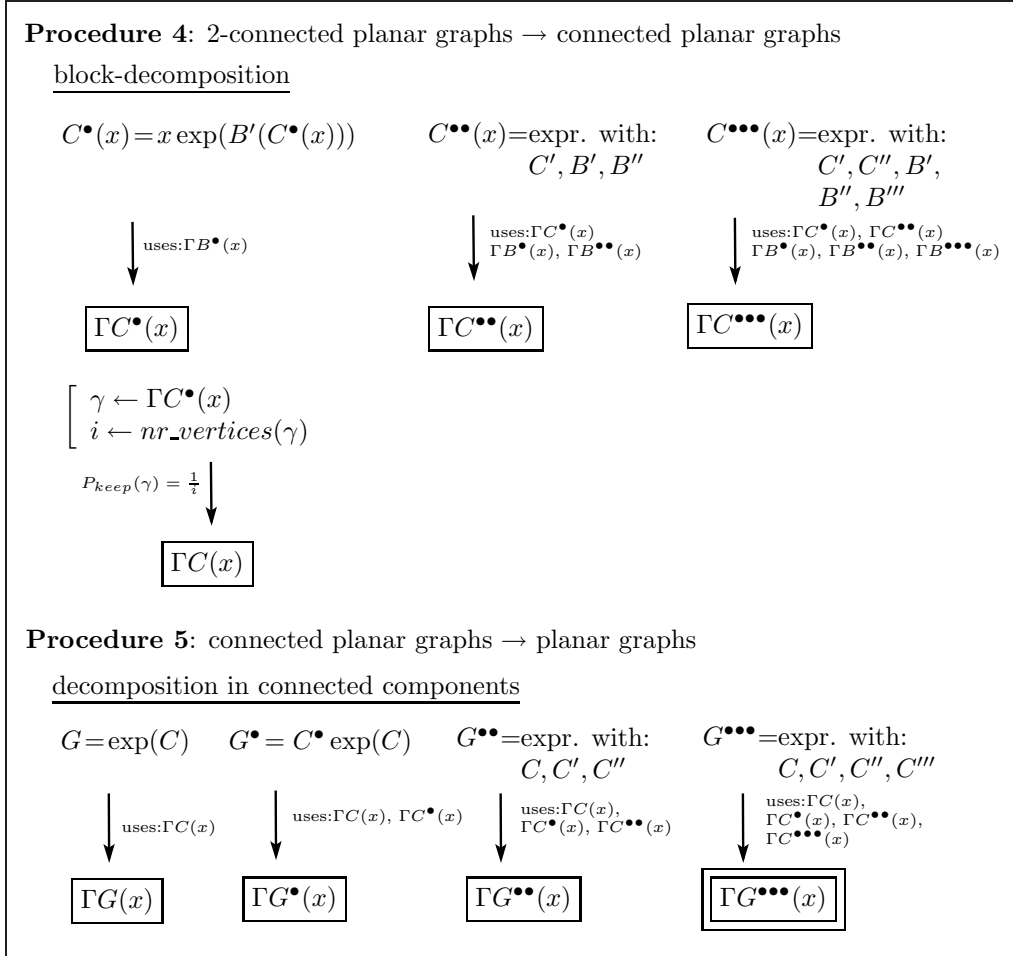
**Procedure 4**: 2-connected planar graphs $\rightarrow$ connected planar graphs

block-decomposition

$C^{\bullet}(x) = x\exp(B'(C^{\bullet}(x)))$

uses:$\Gamma B^{\bullet}(x)$

$\Gamma C^{\bullet}(x)$

$C^{\bullet\bullet}(x)$=expr. with: $C', B', B''$

uses:$\Gamma C^{\bullet}(x)$ $\Gamma B^{\bullet}(x)$, $\Gamma B^{\bullet\bullet}(x)$

$\Gamma C^{\bullet\bullet}(x)$

$C^{\bullet\bullet\bullet}(x)$=expr. with: $C', C'', B', B'', B'''$

uses:$\Gamma C^{\bullet}(x)$, $\Gamma C^{\bullet\bullet}(x)$ $\Gamma B^{\bullet}(x)$, $\Gamma B^{\bullet\bullet}(x)$, $\Gamma B^{\bullet\bullet\bullet}(x)$

$\Gamma C^{\bullet\bullet\bullet}(x)$

$\gamma \leftarrow \Gamma C^{\bullet}(x)$
$i \leftarrow nr\_vertices(\gamma)$

$P_{keep}(\gamma) = \frac{1}{i}$

$\Gamma C(x)$

**Procedure 5**: connected planar graphs $\rightarrow$ planar graphs

decomposition in connected components

$G = \exp(C)$

uses:$\Gamma C(x)$

$\Gamma G(x)$

$G^{\bullet} = C^{\bullet}\exp(C)$

uses:$\Gamma C(x)$, $\Gamma C^{\bullet}(x)$

$\Gamma G^{\bullet}(x)$

$G^{\bullet\bullet}$=expr. with: $C, C', C''$

uses:$\Gamma C(x)$, $\Gamma C^{\bullet}(x)$, $\Gamma C^{\bullet\bullet}(x)$

$\Gamma G^{\bullet\bullet}(x)$

$G^{\bullet\bullet\bullet}$=expr. with: $C, C', C'', C'''$

uses:$\Gamma C(x)$, $\Gamma C^{\bullet}(x)$, $\Gamma C^{\bullet\bullet}(x)$, $\Gamma C^{\bullet\bullet\bullet}(x)$

$\Gamma G^{\bullet\bullet\bullet}(x)$